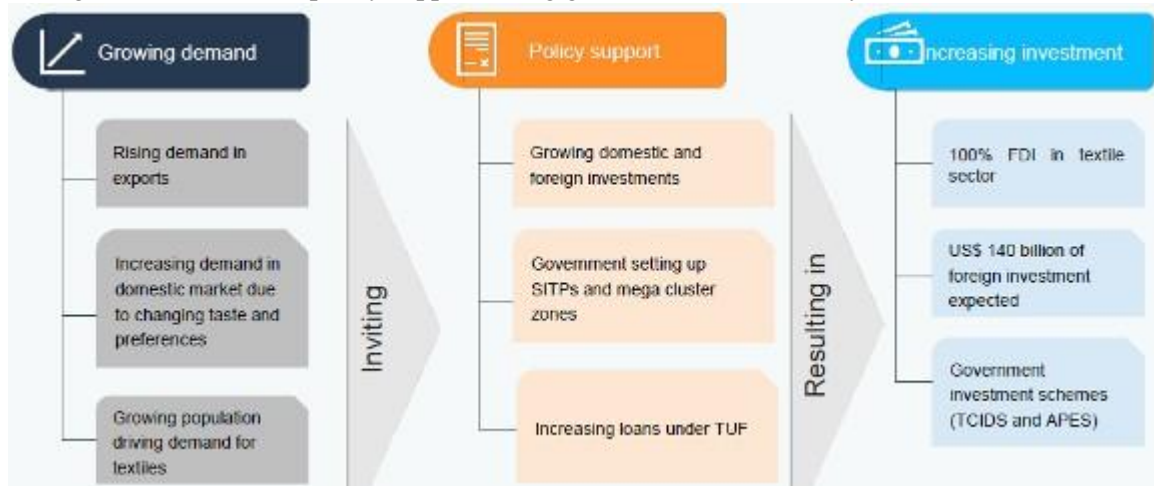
Growing demand

Rising demand in exports

Increasing demand in domestic market due to changing taste and preferences

Growing population driving demand for textiles

Inviting

Policy support

Growing domestic and foreign investments

Government setting up SITPs and mega cluster zones

Increasing loans under TUF

Resulting in

Increasing investment

100% FDI in textile sector

US$ 140 billion of foreign investment expected

Government investment schemes (TCIDS and APES)